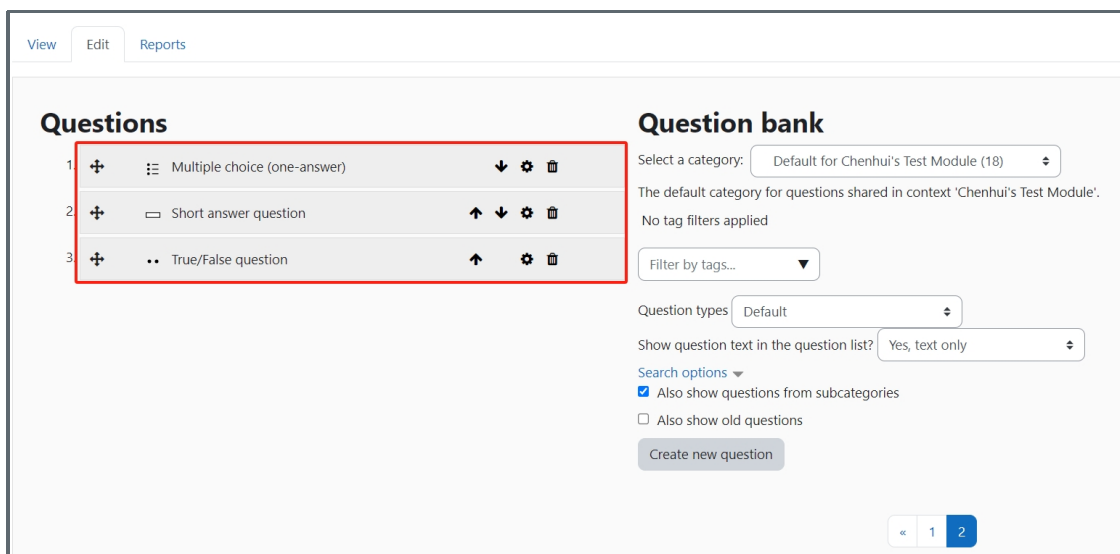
View Edit Reports

Questions

1. Multiple choice (one-answer)

2. Short answer question

3. True/False question

Question bank

Select a category: Default for Chenhui's Test Module (18)

The default category for questions shared in context 'Chenhui's Test Module'.

No tag filters applied

Filter by tags...

Question types Default

Show question text in the question list? Yes, text only

Search options

Also show questions from subcategories

Also show old questions

Create new question

« 1 2